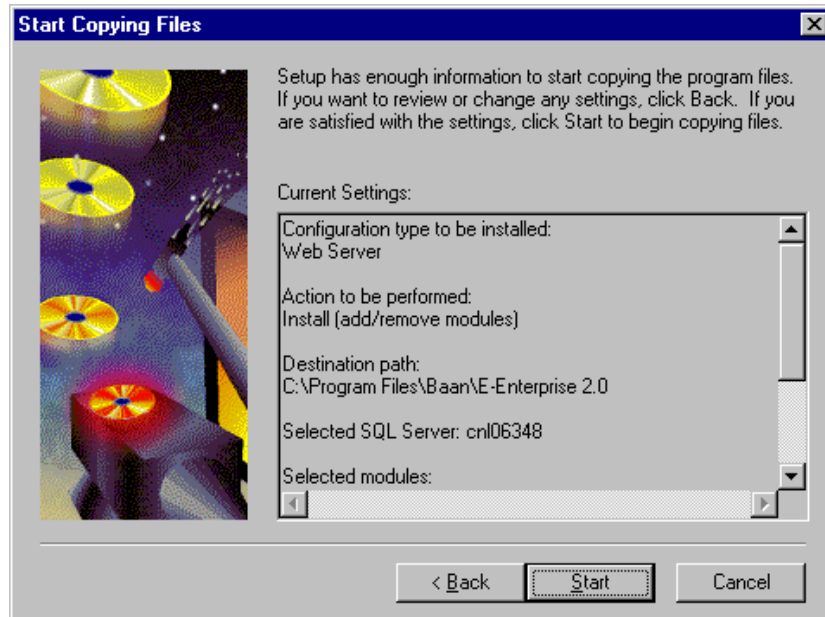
Start Copying Files

Setup has enough information to start copying the program files. If you want to review or change any settings, click Back. If you are satisfied with the settings, click Start to begin copying files.

Current Settings:

Configuration type to be installed:
Web Server

Action to be performed:
Install (add/remove modules)

Destination path:
C:\Program Files\Baan\E-Enterprise 2.0

Selected SQL Server: cnl06348

Selected modules:

< Back | Start | Cancel